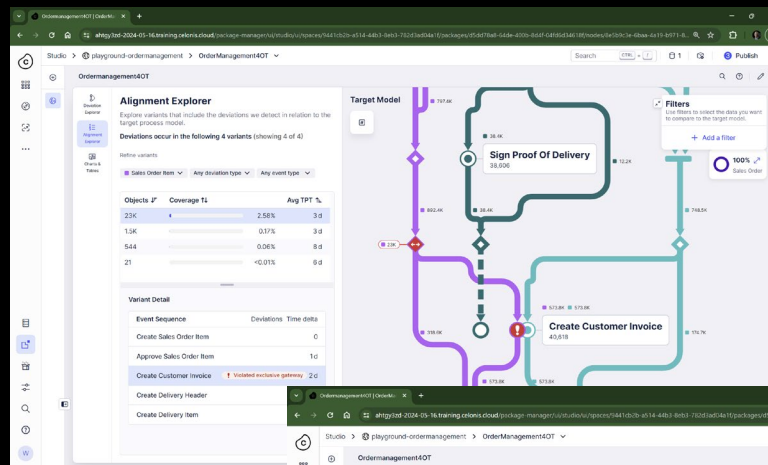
Ordermanagement4OT | OrderMa... ×  +

ahtgy3zd-2024-05-16.training.celonis.cloud/package-manager/ui/studio/ui/spaces/9441cb2b-a514-44b3-9eb3-782d3ad04a1f/packages/d5dd78a6-64de-400b-8d4f-04fd6d34618f/nodes/0e5b9c3e-6baa-4a19-b571-8...

Studio > playground-ordermanagement > OrderManagement4OT

Search CTRL + /  1  Publish

Ordermanagement4OT

Deviation Explorer

Alignment Explorer

Charts & Tables

Alignment Explorer

Explore variants that include the deviations we detect in relation to the target process model.

Deviations occur in the following 4 variants (showing 4 of 4)

Refine variants

Sales Order Item | Any deviation type | Any event type

| Objects | Coverage | Avg TPT |
|---|---|---|
| 23K | 2.58% | 3 d |
| 1.5K | 0.17% | 3 d |
| 544 | 0.06% | 8 d |
| 21 | <0.01% | 9 d |

Variant Detail

| Event Sequence | Deviations | Time delta |
|---|---|---|
| Create Sales Order Item | | 0 |
| Approve Sales Order Item | | 1 d |
| Create Customer Invoice | Violated exclusive gateway | 2 d |
| Create Delivery Header | | |
| Create Delivery Item | | |

Target Model

797.4K

38.4K

Sign Proof Of Delivery
38,606

12.2K

892.4K

38.4K

748.5K

23K

573.8K  573.8K

Create Customer Invoice
40,618

319.6K

174.7K

573.8K

573.8K

Filters

Use filters to select the data you want to compare to the target model.

+ Add a filter

100%
Sales Order

W

Ordermanagement4OT | OrderMa... ×  +

ahtgy3zd-2024-05-16.training.celonis.cloud/package-manager/ui/studio/ui/spaces/9441cb2b-a514-44b3-9eb3-782d3ad04a1f/packages/d

Studio > playground-ordermanagement > OrderManagement4OT

Ordermanagement4OT